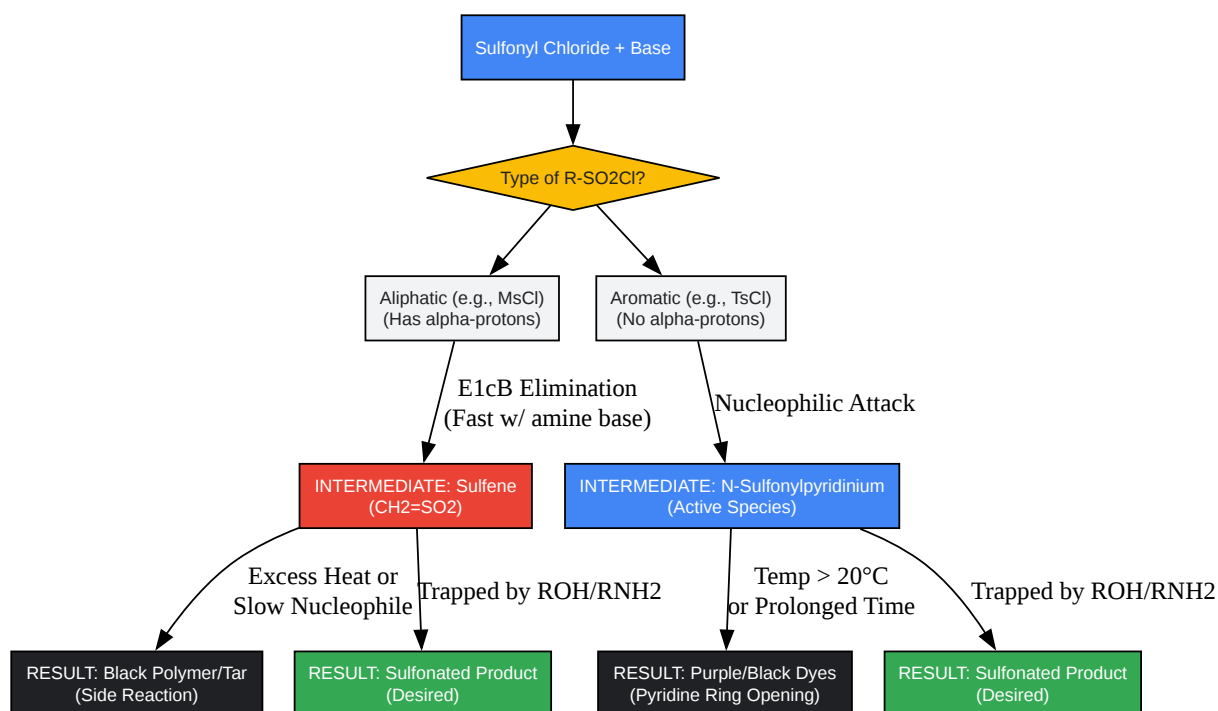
Sulfonyl Chloride + Base

Type of R-SO2Cl?

Aliphatic (e.g., MsCl)
(Has alpha-protons)

Aromatic (e.g., TsCl)
(No alpha-protons)

E1cB Elimination
(Fast w/ amine base)

Nucleophilic Attack

INTERMEDIATE: Sulfene
(CH2=SO2)

INTERMEDIATE: N-Sulfonylpyridinium
(Active Species)

Excess Heat or
Slow Nucleophile

Trapped by ROH/RNH2

Temp > 20°C
or Prolonged Time

Trapped by ROH/RNH2

RESULT: Black Polymer/Tar
(Side Reaction)

RESULT: Sulfonated Product
(Desired)

RESULT: Purple/Black Dyes
(Pyridine Ring Opening)

RESULT: Sulfonated Product
(Desired)